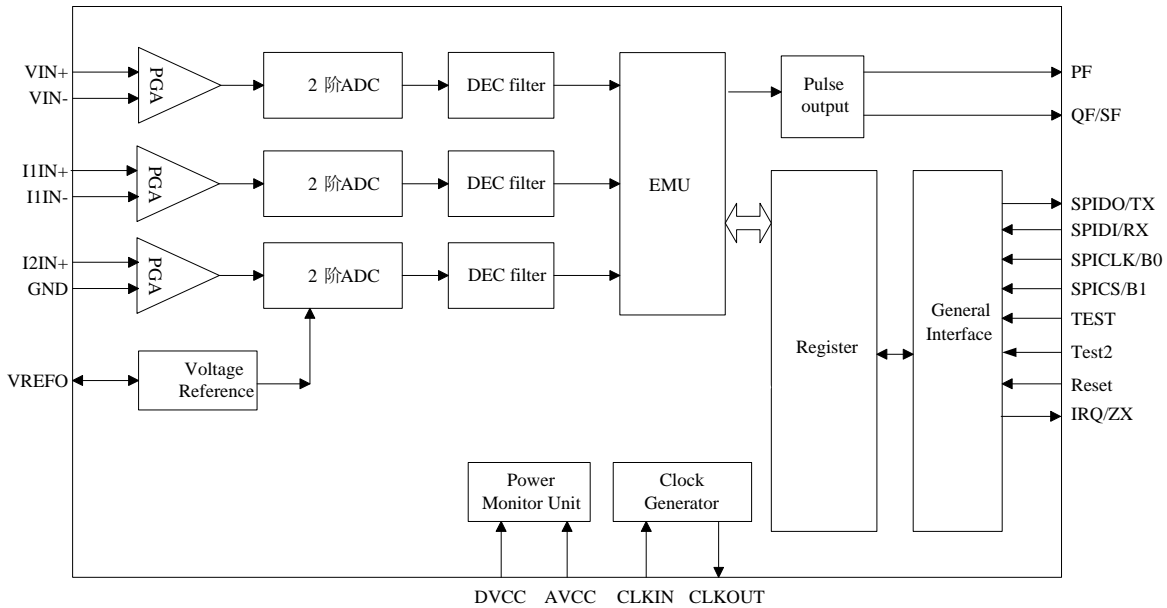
VIN+
VIN-
PGA
2 阶ADC
DEC filter
EMU
Pulse output
PF
QF/SF
I1IN+
I1IN-
PGA
2 阶ADC
DEC filter
I2IN+
GND
PGA
2 阶ADC
DEC filter
Register
General Interface
SPIDO/TX
SPIDI/RX
SPICLK/B0
SPICS/B1
TEST
Test2
Reset
IRQ/ZX
VREFO
Voltage Reference
Power Monitor Unit
Clock Generator
DVCC
AVCC
CLKIN
CLKOUT